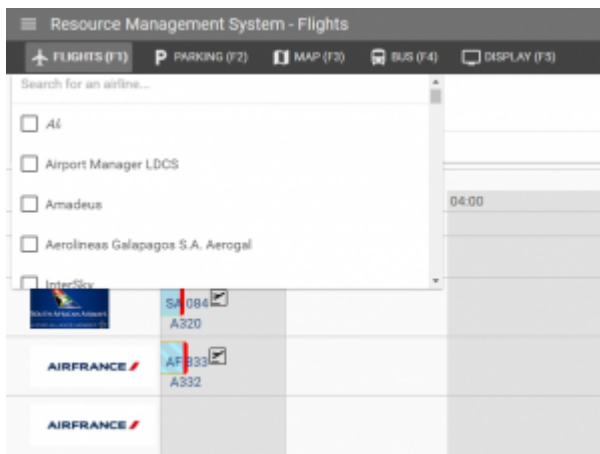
Resource Management System - Flights

FLIGHTS (F1)
PARKING (F2)
MAP (F3)
BUS (F4)
DISPLAY (F5)

Search for an airline...

All

Airport Manager LDCS

Amadeus

Aerolineas Galapagos S.A. Aerogal

InterSky

04:00

SOUTH AFRICAN AIRWAYS

SA 084
A320

AIRFRANCE

AF 333
A332

AIRFRANCE